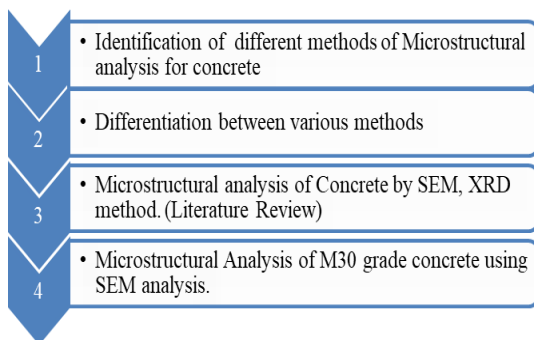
1

• Identification of different methods of Microstructural analysis for concrete

2

• Differentiation between various methods

3

• Microstructural analysis of Concrete by SEM, XRD method. (Literature Review)

4

• Microstructural Analysis of M30 grade concrete using SEM analysis.